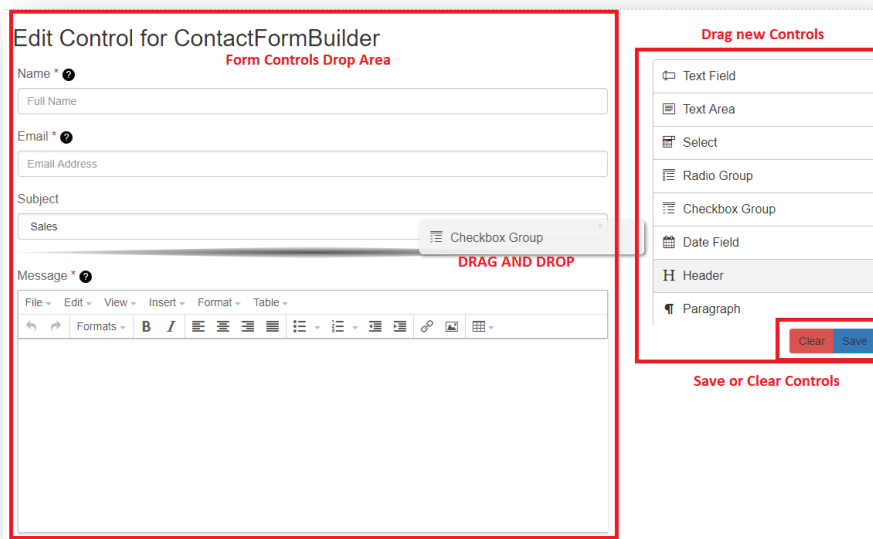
Edit Control for ContactFormBuilder

Form Controls Drop Area

Name * ?

Full Name

Email * ?

Email Address

Subject

Sales

Checkbox Group

DRAG AND DROP

Message * ?

File Edit View Insert Format Table

Formats B I

Drag new Controls

Text Field

Text Area

Select

Radio Group

Checkbox Group

Date Field

H Header

Paragraph

Clear Save

Save or Clear Controls